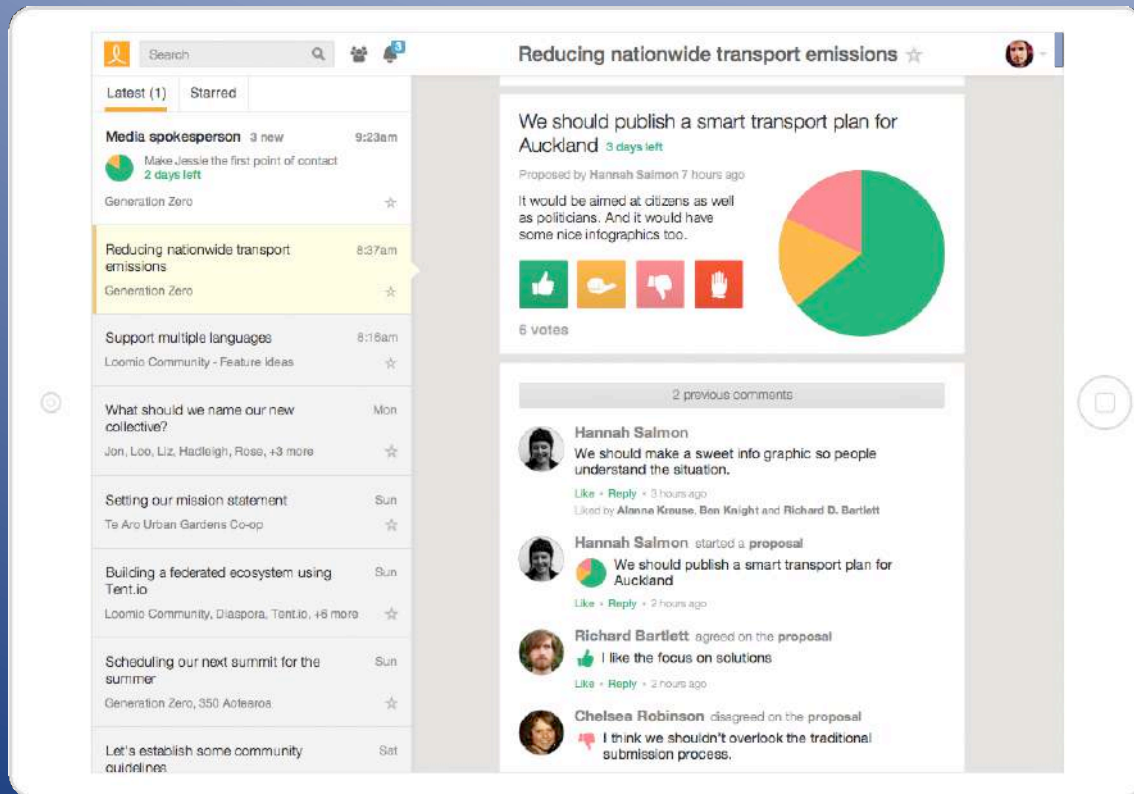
Search

3

Reducing nationwide transport emissions ☆

Latest (1) Starred

Media spokesperson 3 new 9:23am
Make Jessie the first point of contact
2 days left
Generation Zero

Reducing nationwide transport emissions 8:37am
Generation Zero

Support multiple languages 8:16am
Loomio Community - Feature ideas

What should we name our new collective? Mon
Jon, Loo, Liz, Hadleigh, Rose, +3 more

Setting our mission statement Sun
Te Aro Urban Gardens Co-op

Building a federated ecosystem using Tent.io Sun
Loomio Community, Diaspora, Tent.io, +6 more

Scheduling our next summit for the summer Sun
Generation Zero, 350 Aotearoa

Let's establish some community guidelines Sat

We should publish a smart transport plan for Auckland 3 days left

Proposed by Hannah Salmon 7 hours ago

It would be aimed at citizens as well as politicians. And it would have some nice infographics too.

6 votes

2 previous comments

Hannah Salmon
We should make a sweet info graphic so people understand the situation.
Like • Reply • 3 hours ago
Liked by Alanna Krause, Ben Knight and Richard D. Bartlett

Hannah Salmon started a proposal
We should publish a smart transport plan for Auckland
Like • Reply • 2 hours ago

Richard Bartlett agreed on the proposal
I like the focus on solutions
Like • Reply • 2 hours ago

Chelsea Robinson disagreed on the proposal
I think we shouldn't overlook the traditional submission process.